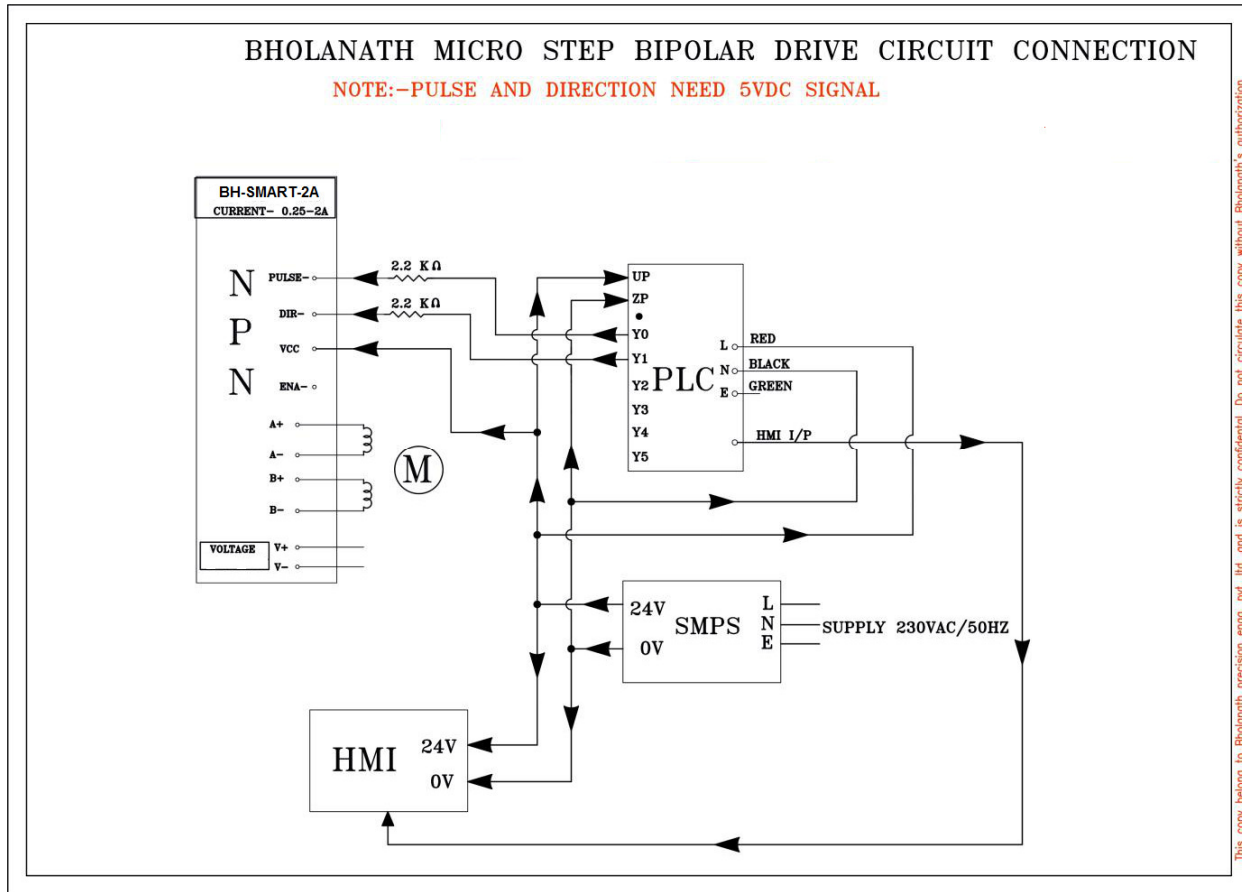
BHOLANATH MICRO STEP BIPOLAR DRIVE CIRCUIT CONNECTION

NOTE:-PULSE AND DIRECTION NEED 5VDC SIGNAL

BH-SMART-2A
CURRENT- 0.25-2A

N
P
N

PULSE-
DIR-
VCC
ENA-
A+
A-
B+
B-

M

VOLTAGE
V+
V-

2.2 KΩ
2.2 KΩ

UP
ZP
Y0
Y1
Y2
Y3
Y4
Y5
PLC
L
N
E
RED
BLACK
GREEN
HMI I/P

24V
0V
SMPS
L
N
E
SUPPLY 230VAC/50HZ

HMI
24V
0V

This copy belong to Bholanath precision engg. pvt. ltd. and is strictly confidental. Do not circulate this copy without Bholanath's authorization